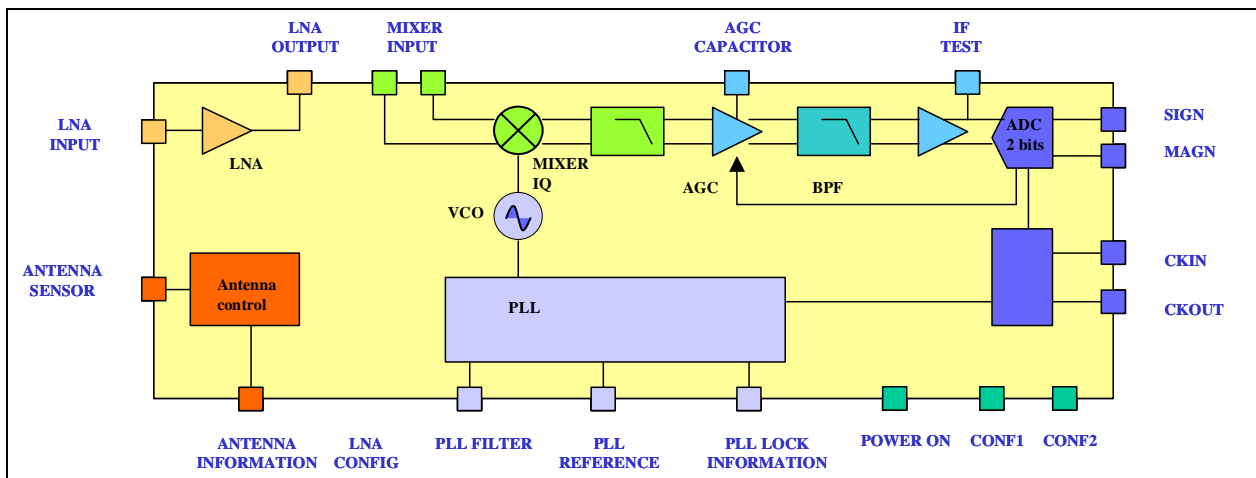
LNA OUTPUT
MIXER INPUT
AGC CAPACITOR
IF TEST
LNA INPUT
LNA
MIXER IQ
AGC
BPF
ADC 2 bits
SIGN
MAGN
VCO
ANTENNA SENSOR
Antenna control
PLL
CKIN
CKOUT
ANTENNA INFORMATION
LNA CONFIG
PLL FILTER
PLL REFERENCE
PLL LOCK INFORMATION
POWER ON
CONF1
CONF2